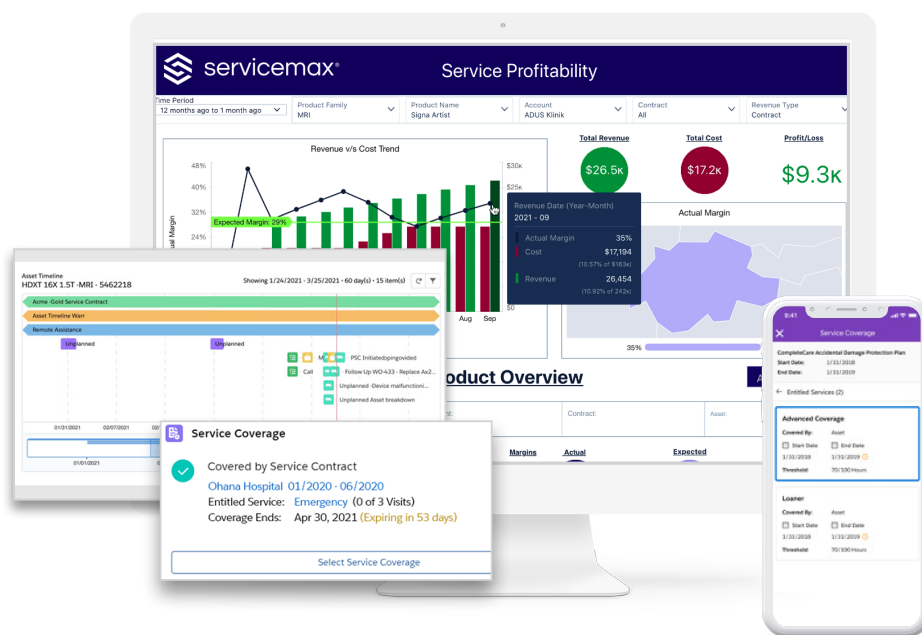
servicemax®

Service Profitability

Time Period
12 months ago to 1 month ago

Product Family
MRI

Product Name
Signa Artist

Account
ADUS Klinik

Contract
All

Revenue Type
Contract

Revenue v/s Cost Trend

48%
40%
32%
24%

Actual Margin

Expected Margin: 29%

$30K
$25K
$0

Aug
Sep

Revenue Date (Year-Month)
2021 - 09

Actual Margin 35%
Cost $17,194
(10.57% of $163k)
Revenue 26,454
(10.92% of 242k)

Total Revenue
$26.5K

Total Cost
$17.2K

Profit/Loss
$9.3K

Actual Margin

35%

Product Overview

Contract:

Asset:

Margins
Actual
Expected

Asset Timeline
HDXT 16X 1.5T -MRI - 5462218

Showing 1/24/2021 - 3/25/2021 • 60 day(s) • 15 item(s)

Acme -Gold Service Contract
Asset Timeline Warr
Remote Assistance

Unplanned
Unplanned

PSC Initiatedpingovided
Call
Follow Up WO-433 - Replace Ax2...
Unplanned -Device malfunctioni...
Unplanned Asset breakdown

01/31/2021
02/07/2021
01/01/2021

Service Coverage

Covered by Service Contract
Ohana Hospital 01/2020 - 06/2020
Entitled Service: Emergency (0 of 3 Visits)
Coverage Ends: Apr 30, 2021 (Expiring in 53 days)

Select Service Coverage

9:41

Service Coverage

CompleteCare Accidental Damage Protection Plan
Start Date: 1/31/2018
End Date: 1/31/2019

Entitled Services (2)

Advanced Coverage
Covered By: Asset
Start Date
End Date
1/31/2018
1/31/2019
Threshold 70/100 Hours

Loaner
Covered By: Asset
Start Date
End Date
1/31/2018
1/31/2019
Threshold 70/100 Hours